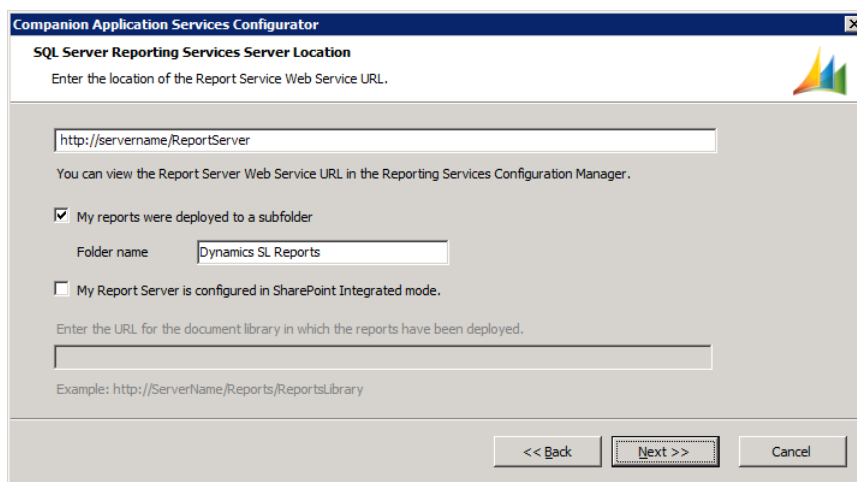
Companion Application Services Configurator

SQL Server Reporting Services Server Location

Enter the location of the Report Service Web Service URL.

http://servername/ReportServer

You can view the Report Server Web Service URL in the Reporting Services Configuration Manager.

My reports were deployed to a subfolder

Folder name Dynamics SL Reports

My Report Server is configured in SharePoint Integrated mode.

Enter the URL for the document library in which the reports have been deployed.

Example: http://ServerName/Reports/ReportsLibrary

<< Back Next >> Cancel